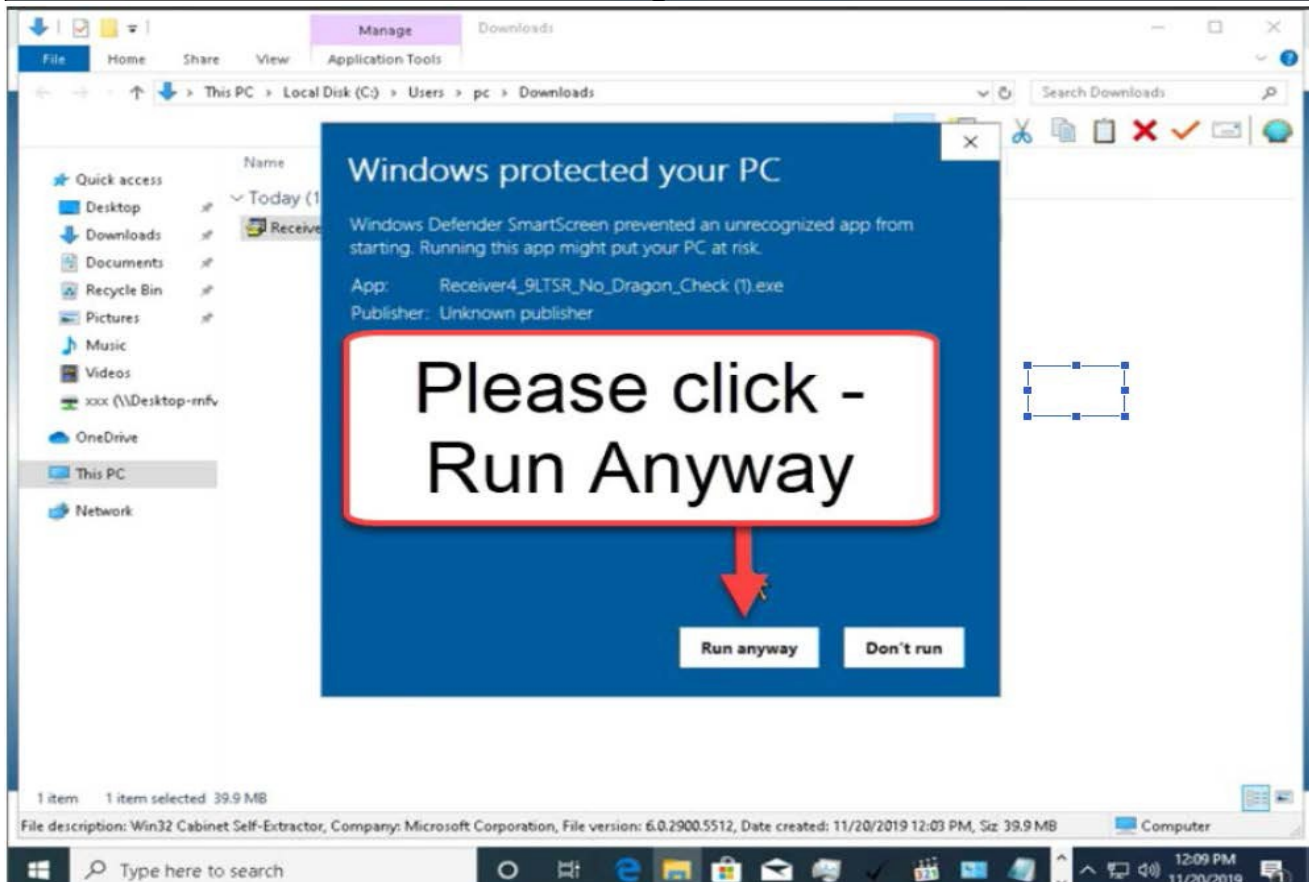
Manage
Downloads
File
Home
Share
View
Application Tools
This PC > Local Disk (C:) > Users > pc > Downloads
Search Downloads
Name
Quick access
Desktop
Downloads
Documents
Recycle Bin
Pictures
Music
Videos
xxx (\\Desktop-rnfv
OneDrive
This PC
Network
Today (1
Receive

Windows protected your PC

Windows Defender SmartScreen prevented an unrecognized app from starting. Running this app might put your PC at risk.

App: Receiver4_9LTSR_No_Dragon_Check (1).exe
Publisher: Unknown publisher

Please click - Run Anyway

Run anyway
Don't run

1 item 1 item selected 39.9 MB
File description: Win32 Cabinet Self-Extractor, Company: Microsoft Corporation, File version: 6.0.2900.5512, Date created: 11/20/2019 12:03 PM, Siz 39.9 MB
Computer
Type here to search
12:09 PM
11/20/2019